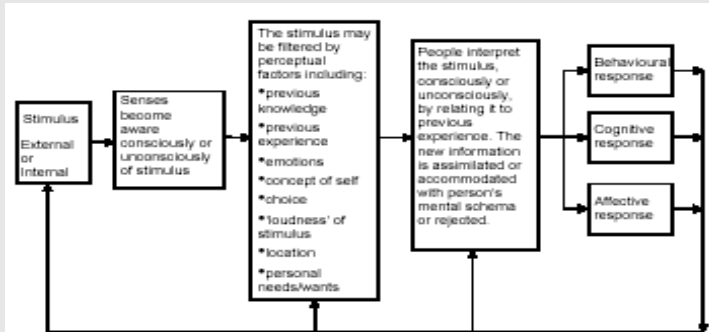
Stimulus

External or Internal

Senses become aware consciously or unconsciously of stimulus

The stimulus may be filtered by perceptual factors including:

*previous knowledge

*previous experience

*emotions

*concept of self

*choice

*'loudness' of stimulus

*location

*personal needs/wants

People interpret the stimulus, consciously or unconsciously, by relating it to previous experience. The new information is assimilated or accommodated with person's mental schema or rejected.

Behavioural response

Cognitive response

Affective response